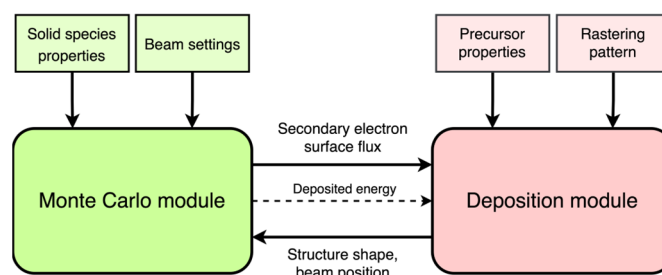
Solid species properties

Beam settings

Precursor properties

Rastering pattern

Secondary electron surface flux

Monte Carlo module

Deposited energy

Deposition module

Structure shape, beam position